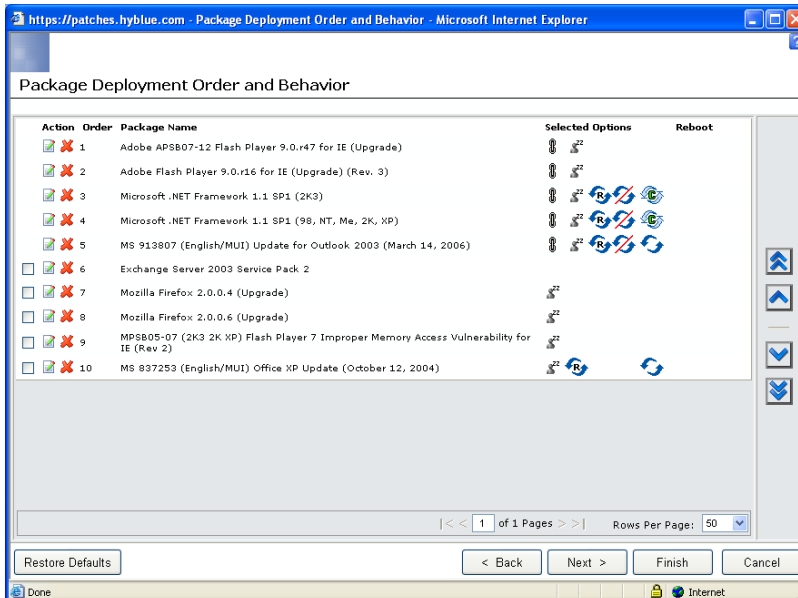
https://patches.hyblue.com - Package Deployment Order and Behavior - Microsoft Internet Explorer

Package Deployment Order and Behavior

| Action | Order | Package Name | Selected Options | Reboot |
|---|---|---|---|---|
| | 1 | Adobe APSB07-12 Flash Player 9.0.r47 for IE (Upgrade) | | |
| | 2 | Adobe Flash Player 9.0.r16 for IE (Upgrade) (Rev. 3) | | |
| | 3 | Microsoft .NET Framework 1.1 SP1 (2K3) | R C | |
| | 4 | Microsoft .NET Framework 1.1 SP1 (98, NT, Me, 2K, XP) | R C | |
| | 5 | MS 913807 (English/MUI) Update for Outlook 2003 (March 14, 2006) | R | |
| | 6 | Exchange Server 2003 Service Pack 2 | | |
| | 7 | Mozilla Firefox 2.0.0.4 (Upgrade) | | |
| | 8 | Mozilla Firefox 2.0.0.6 (Upgrade) | | |
| | 9 | MPSB05-07 (2K3 2K XP) Flash Player 7 Improper Memory Access Vulnerability for IE (Rev 2) | | |
| | 10 | MS 837253 (English/MUI) Office XP Update (October 12, 2004) | R | |

|< < 1 of 1 Pages > >| Rows Per Page: 50

Restore Defaults
< Back
Next >
Finish
Cancel

Done
Internet